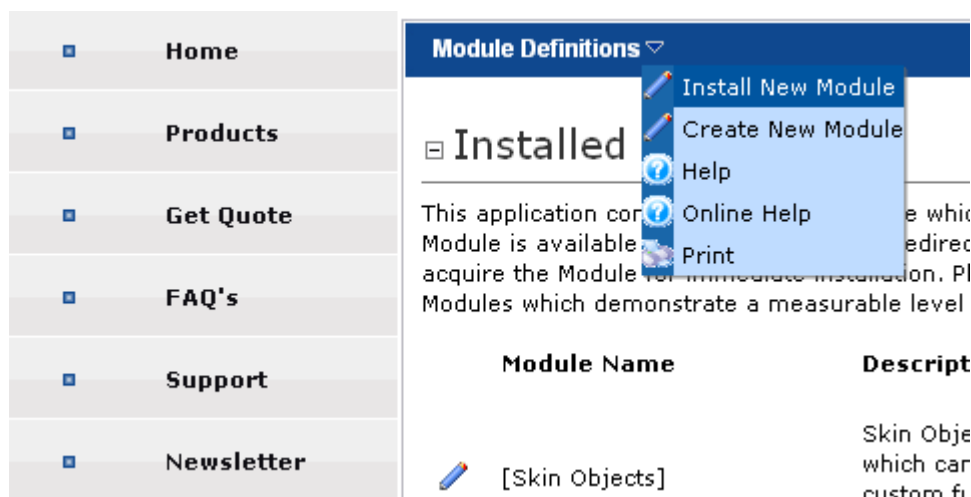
Home

Products

Get Quote

FAQ's

Support

Newsletter

Module Definitions

Install New Module
Create New Module
Help
Online Help
Print

Installed

This application con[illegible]e whic Module is available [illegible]edirec acquire the Module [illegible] Pl Modules which demonstrate a measurable level

| Module Name | Descript |
|---|---|
| [Skin Objects] | Skin Obje which can custom fu |